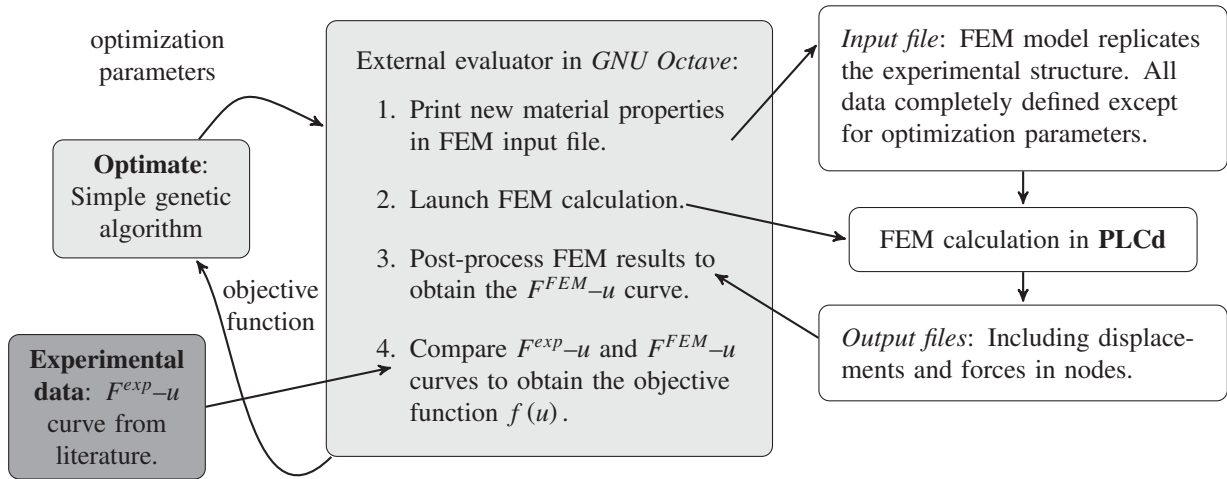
optimization parameters

Optimate: Simple genetic algorithm

objective function

Experimental data: $F^{exp}$–$u$ curve from literature.

External evaluator in GNU Octave:

1. Print new material properties in FEM input file.

2. Launch FEM calculation.

3. Post-process FEM results to obtain the $F^{FEM}$–$u$ curve.

4. Compare $F^{exp}$–$u$ and $F^{FEM}$–$u$ curves to obtain the objective function $f(u)$.

Input file: FEM model replicates the experimental structure. All data completely defined except for optimization parameters.

FEM calculation in PLCd

Output files: Including displacements and forces in nodes.